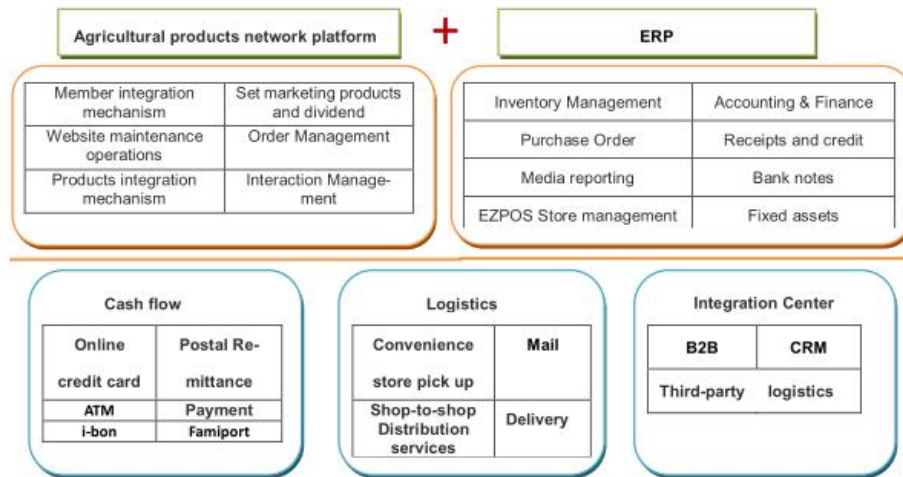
Agricultural products network platform

+

ERP

| Member integration mechanism | Set marketing products and dividend |
|---|---|
| Website maintenance operations | Order Management |
| Products integration mechanism | Interaction Management |

| Inventory Management | Accounting & Finance |
|---|---|
| Purchase Order | Receipts and credit |
| Media reporting | Bank notes |
| EZPOS Store management | Fixed assets |

Cash flow

| Online credit card | Postal Remittance |
|---|---|
| ATM | Payment |
| i-bon | Famiport |

Logistics

| Convenience store pick up | Mail |
|---|---|
| Shop-to-shop Distribution services | Delivery |

Integration Center

| B2B | CRM |
|---|---|
| Third-party | logistics |